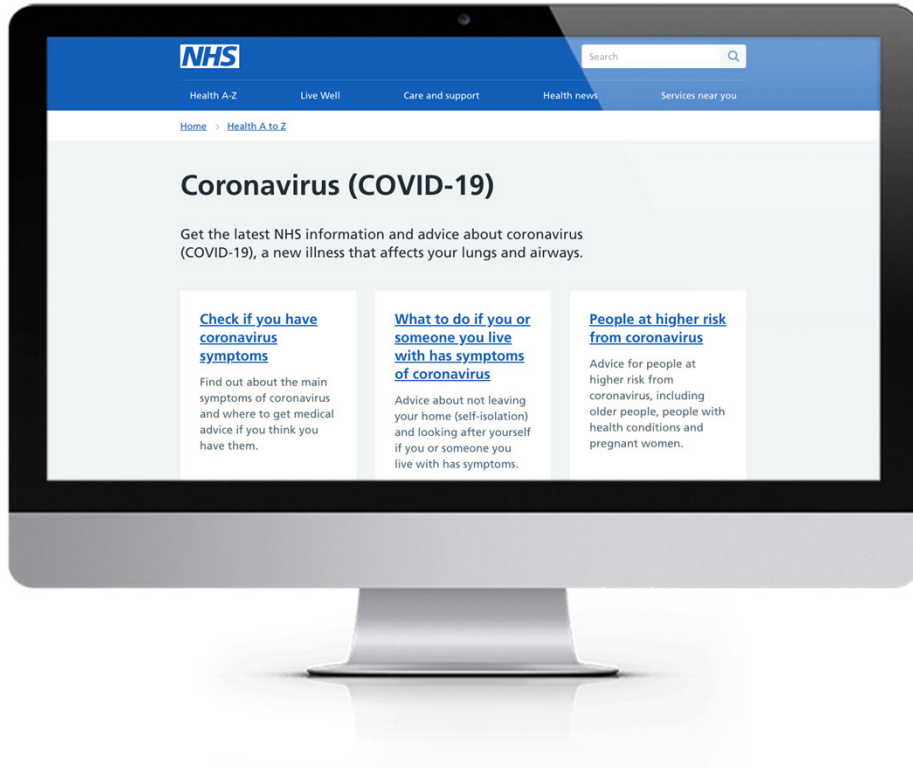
NHS

Search

Health A-Z Live Well Care and support Health news Services near you

Home › Health A to Z

Coronavirus (COVID-19)

Get the latest NHS information and advice about coronavirus (COVID-19), a new illness that affects your lungs and airways.

Check if you have coronavirus symptoms

Find out about the main symptoms of coronavirus and where to get medical advice if you think you have them.

What to do if you or someone you live with has symptoms of coronavirus

Advice about not leaving your home (self-isolation) and looking after yourself if you or someone you live with has symptoms.

People at higher risk from coronavirus

Advice for people at higher risk from coronavirus, including older people, people with health conditions and pregnant women.